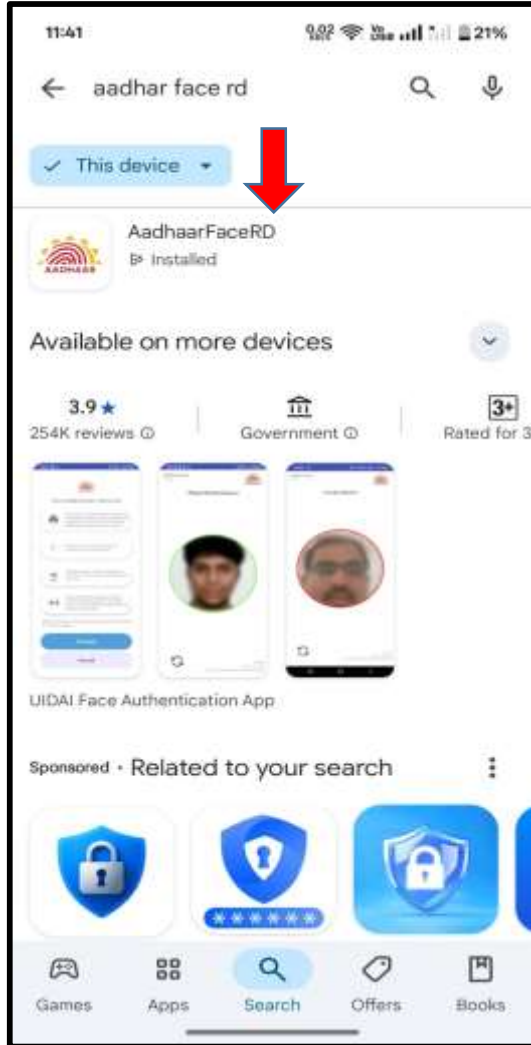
11:41 21%

aadhar face rd

This device

AadhaarFaceRD
Installed

Available on more devices

3.9 ★
254K reviews

Government

3+
Rated for 3

UIDAI Face Authentication App

Sponsored · Related to your search

Games Apps Search Offers Books